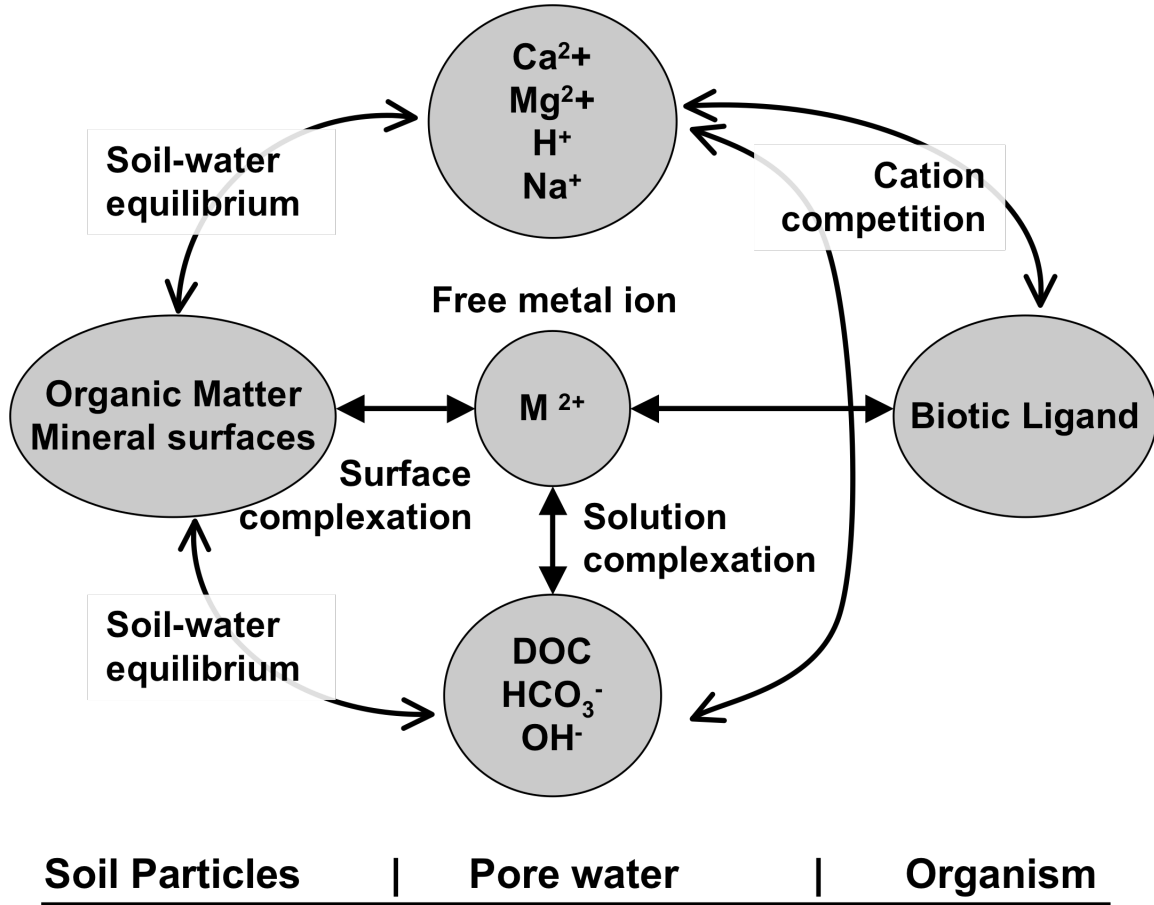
$Ca^2+$
$Mg^2+$
$H^+$
$Na^+$

Soil-water equilibrium

Cation competition

Free metal ion

Organic Matter Mineral surfaces

$M^{2+}$

Biotic Ligand

Surface complexation

Solution complexation

Soil-water equilibrium

DOC
$HCO_3^-$
$OH^-$

Soil Particles | Pore water | Organism